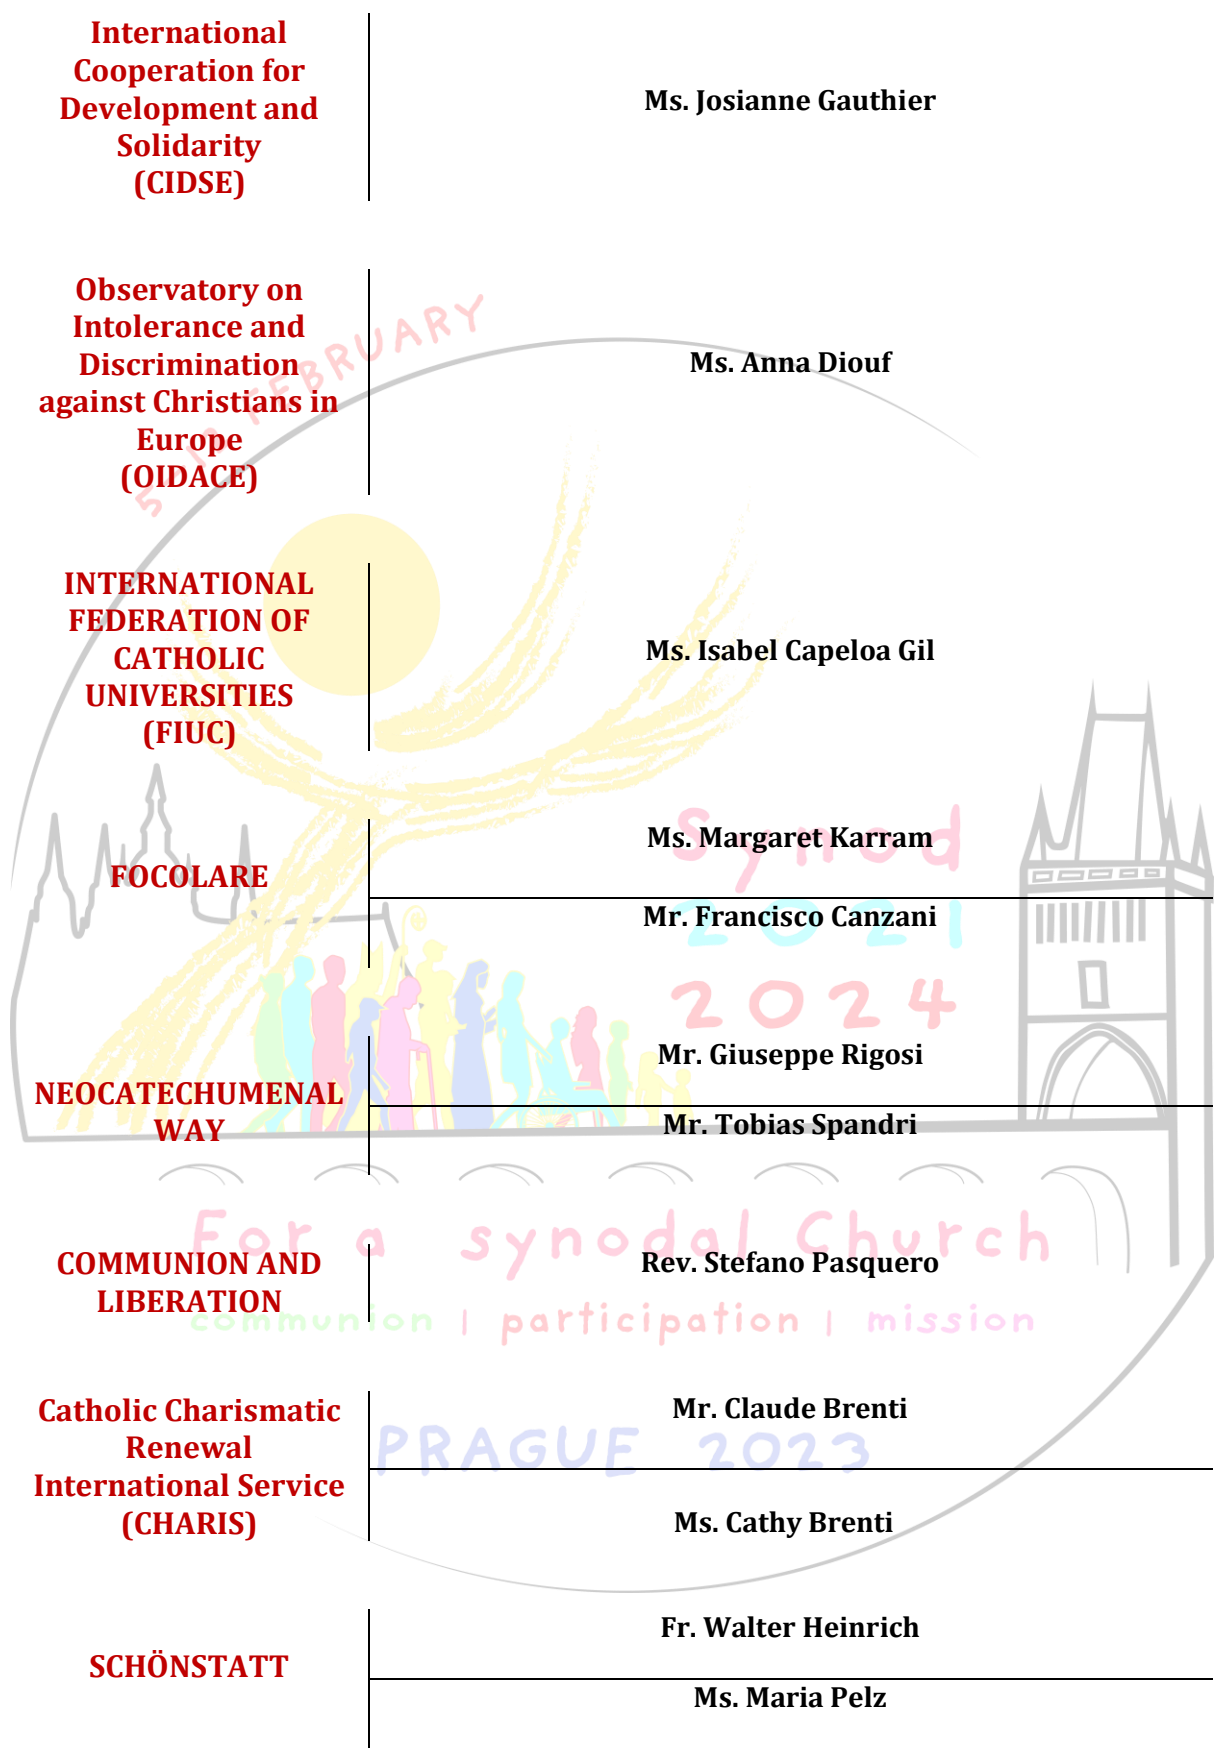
| | |
|---|---|
| International Cooperation for Development and Solidarity (CIDSE) | Ms. Josianne Gauthier |
| Observatory on Intolerance and Discrimination against Christians in Europe (OIDACE) | Ms. Anna Diouf |
| INTERNATIONAL FEDERATION OF CATHOLIC UNIVERSITIES (FIUC) | Ms. Isabel Capeloa Gil |
| FOCOLARE | Ms. Margaret Karram |
| | Mr. Francisco Canzani |
| NEOCATECHUMENAL WAY | Mr. Giuseppe Rigosi |
| | Mr. Tobias Spandri |
| COMMUNION AND LIBERATION | Rev. Stefano Pasquero |
| Catholic Charismatic Renewal International Service (CHARIS) | Mr. Claude Brenti |
| | Ms. Cathy Brenti |
| SCHÖNSTATT | Fr. Walter Heinrich |
| | Ms. Maria Pelz |

5-12 FEBRUARY
Synod 2021 2024
For a synodal Church
communion | participation | mission
PRAGUE 2023